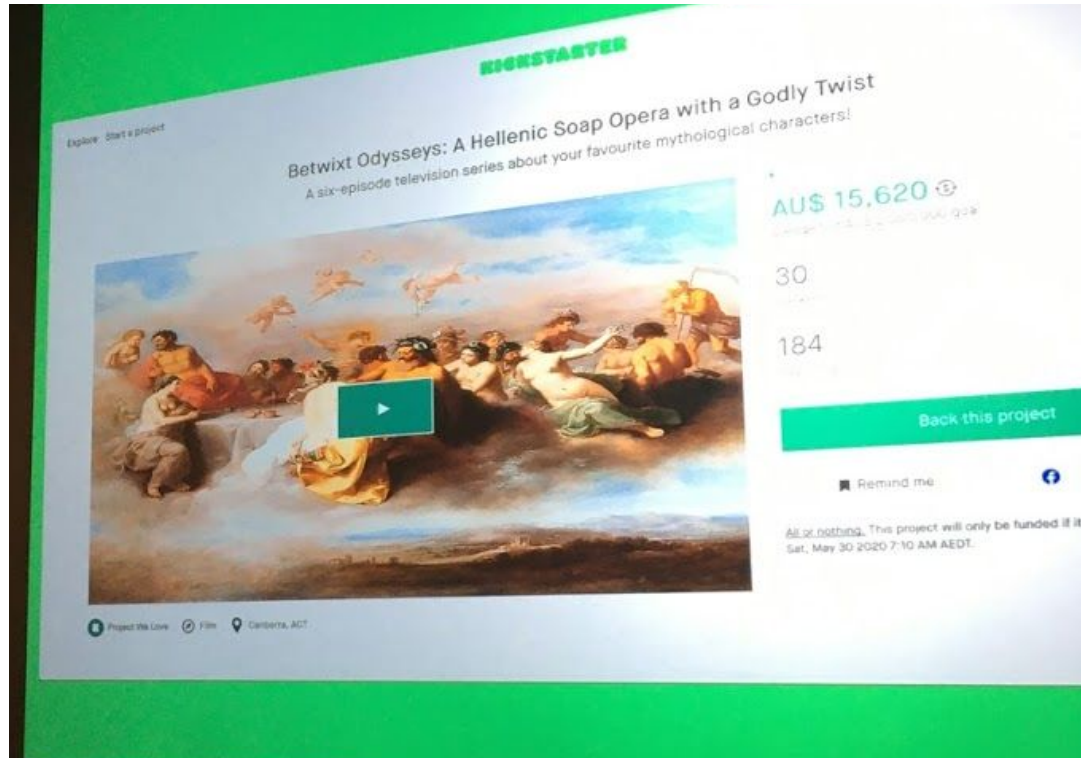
KICKSTARTER

Explore Start a project

Betwixt Odysseys: A Hellenic Soap Opera with a Godly Twist

A six-episode television series about your favourite mythological characters!

AU$ 15,620

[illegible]

30

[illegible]

184

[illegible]

Back this project

Remind me

All or nothing. This project will only be funded if it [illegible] Sat, May 30 2020 7:10 AM AEDT.

Project We Love Film Canberra, ACT